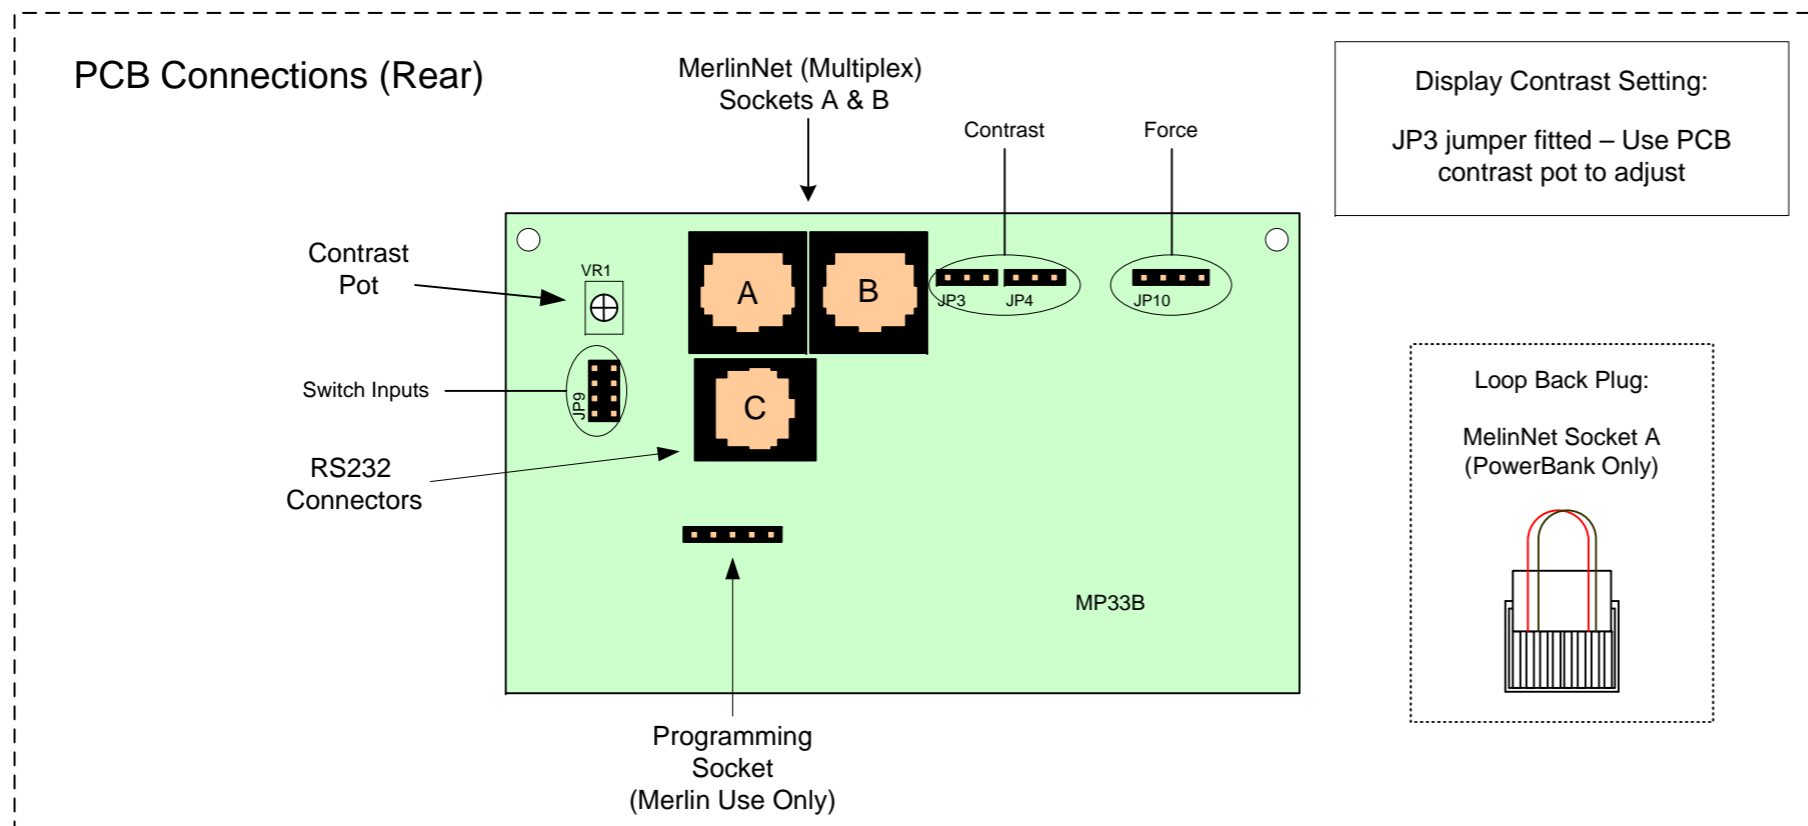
PCB Connections (Rear)

MerlinNet (Multiplex) Sockets A & B

Contrast

Force

Display Contrast Setting:

JP3 jumper fitted – Use PCB contrast pot to adjust

Contrast Pot

VR1

A

B

JP3

JP4

JP10

Switch Inputs

JP9

C

RS232 Connectors

Loop Back Plug:

MelinNet Socket A (PowerBank Only)

MP33B

Programming Socket (Merlin Use Only)